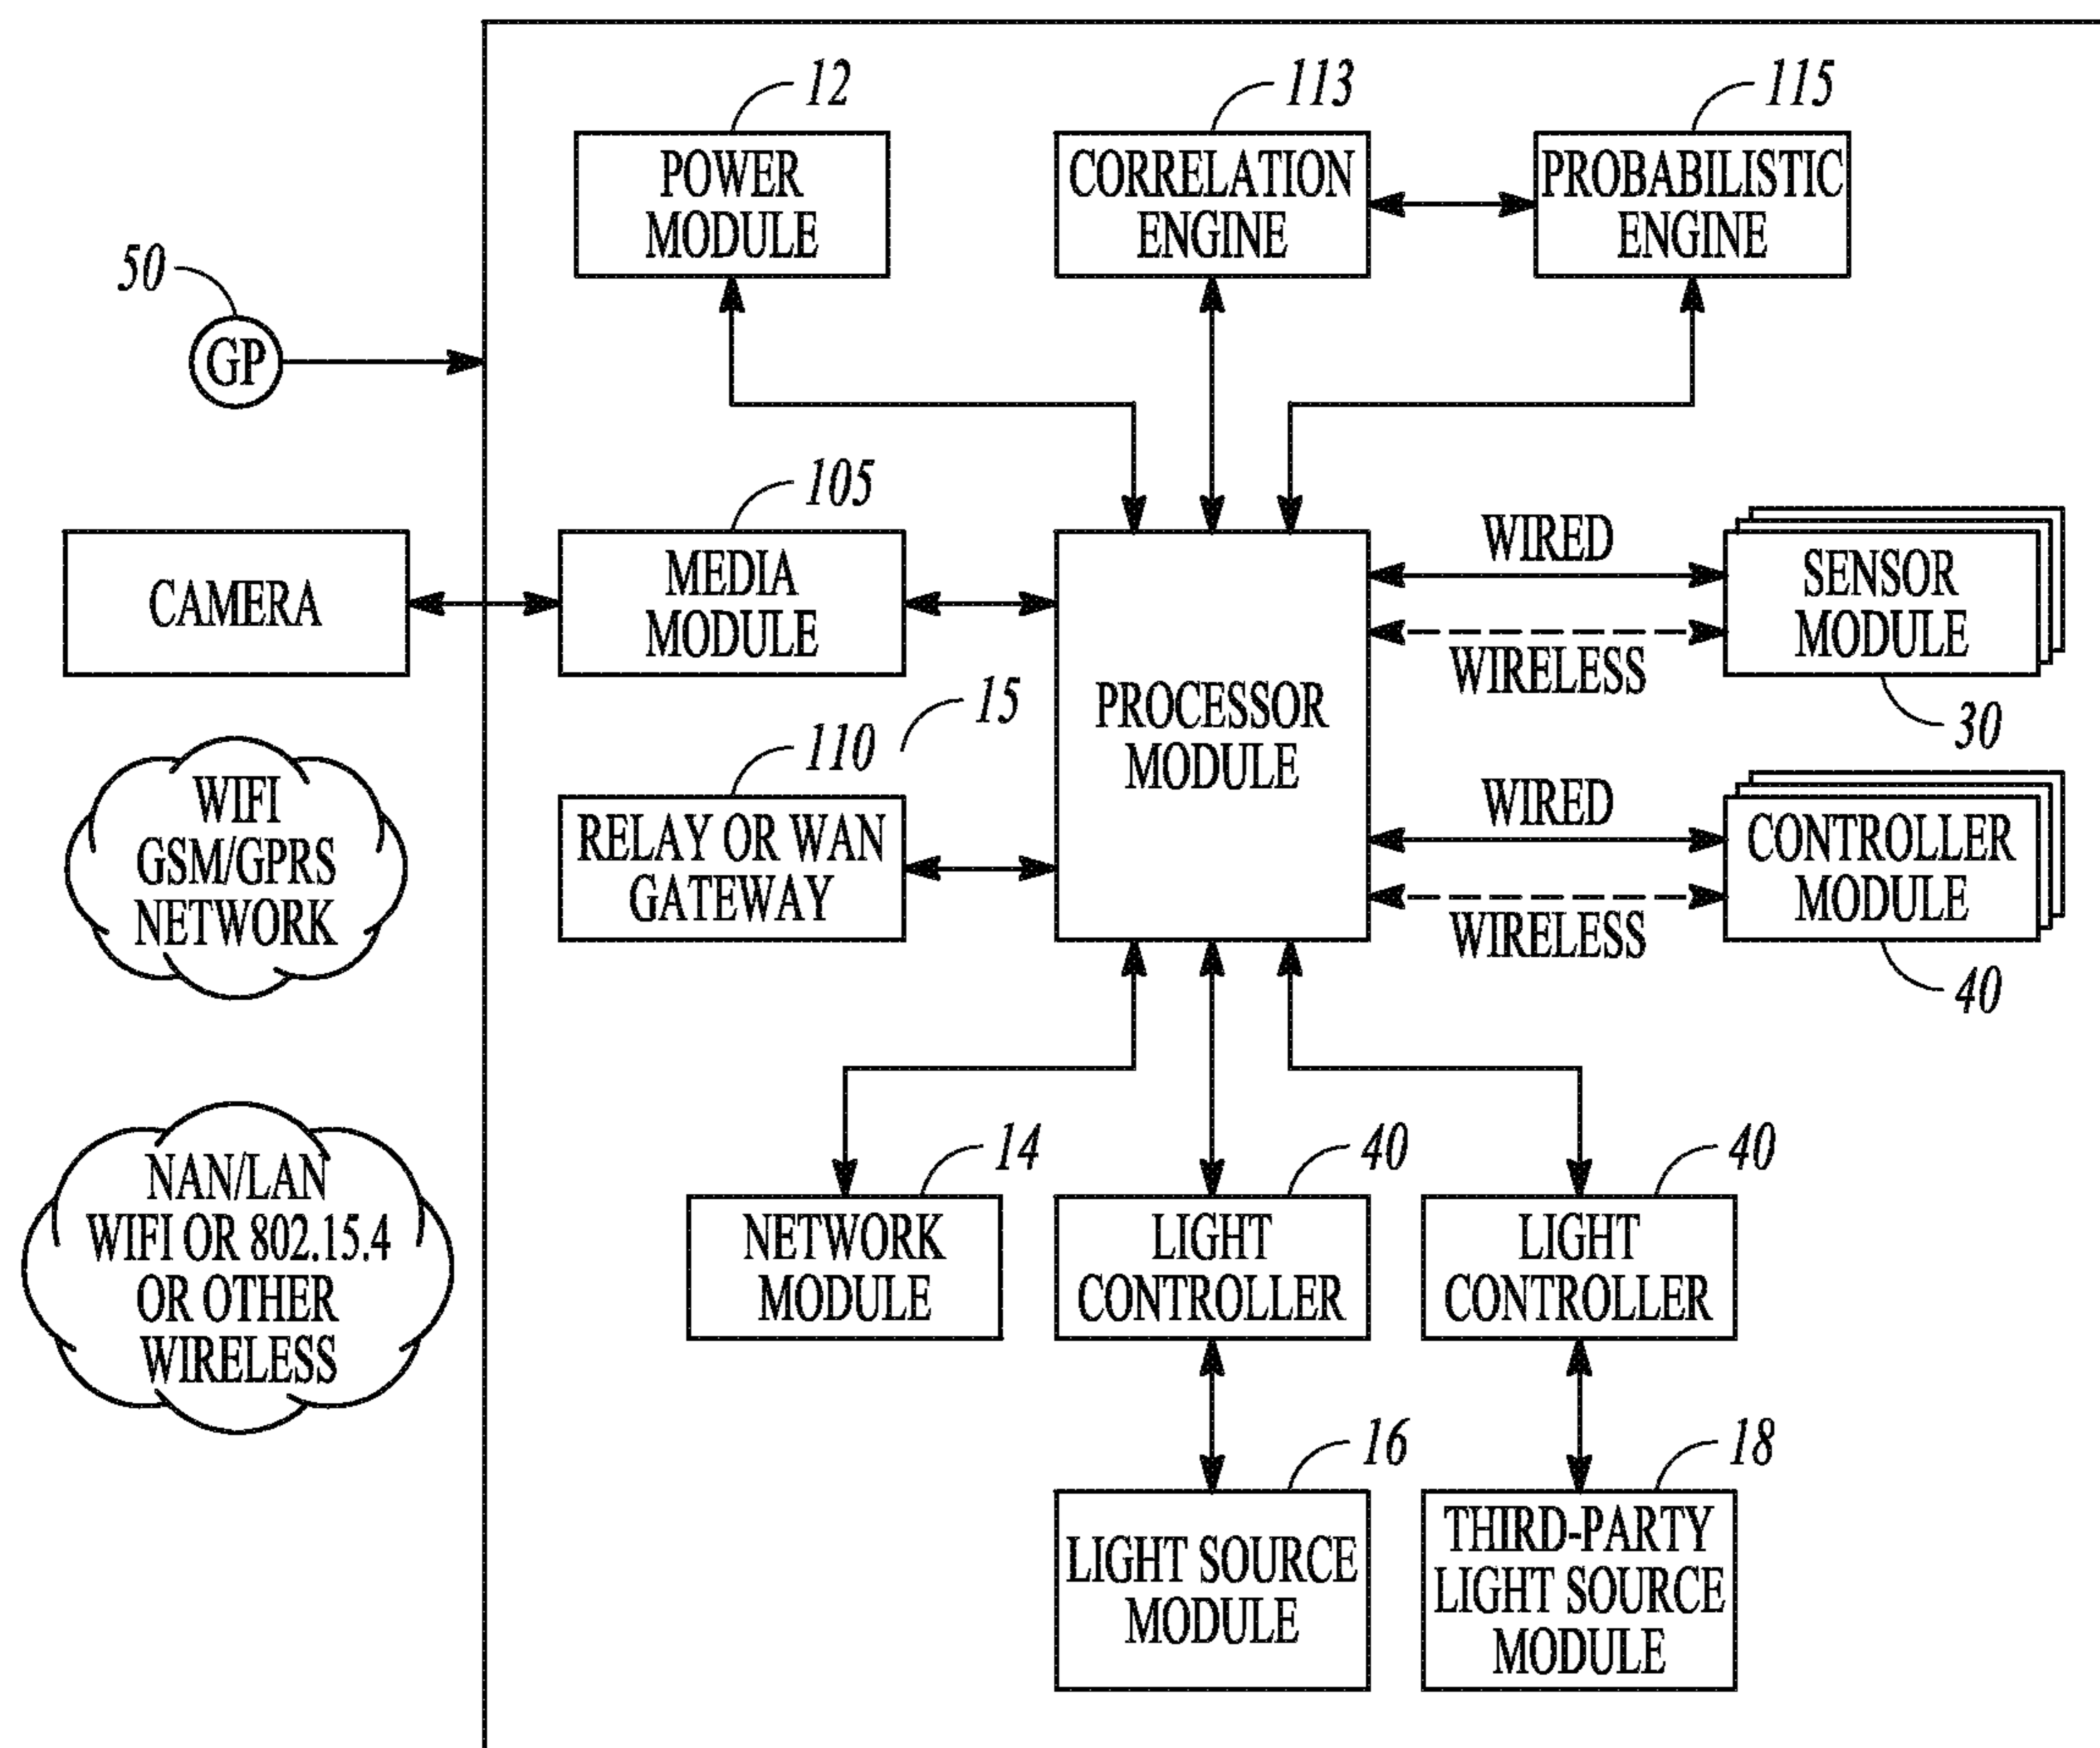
12
POWER MODULE

113
CORRELATION ENGINE

115
PROBABILISTIC ENGINE

50
GP

105
MEDIA MODULE

CAMERA

PROCESSOR MODULE

WIRED
WIRELESS

SENSOR MODULE
30

15

110
RELAY OR WAN GATEWAY

WIFI GSM/GPRS NETWORK

WIRED
WIRELESS

CONTROLLER MODULE
40

NAN/LAN WIFI OR 802.15.4 OR OTHER WIRELESS

14
NETWORK MODULE

40
LIGHT CONTROLLER

40
LIGHT CONTROLLER

16
LIGHT SOURCE MODULE

18
THIRD-PARTY LIGHT SOURCE MODULE